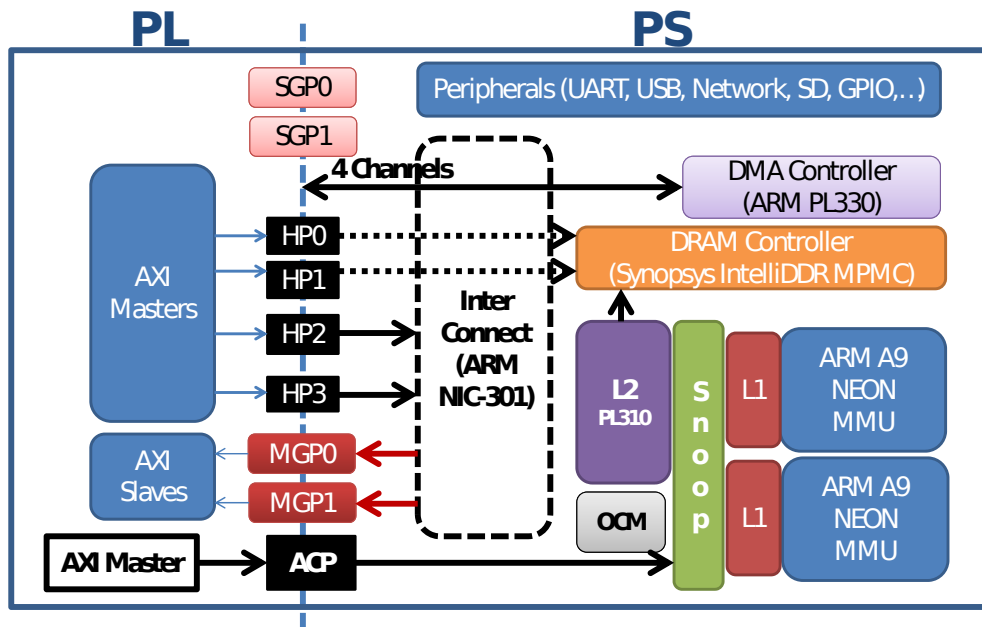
PL

PS

SGP0

SGP1

Peripherals (UART, USB, Network, SD, GPIO,..)

4 Channels

DMA Controller (ARM PL330)

AXI Masters

HP0

HP1

HP2

HP3

DRAM Controller (Synopsys IntelliDDR MPMC)

Inter Connect (ARM NIC-301)

L2 PL310

Snoop

L1

ARM A9 NEON MMU

L1

ARM A9 NEON MMU

AXI Slaves

MGP0

MGP1

OCM

AXI Master

ACP